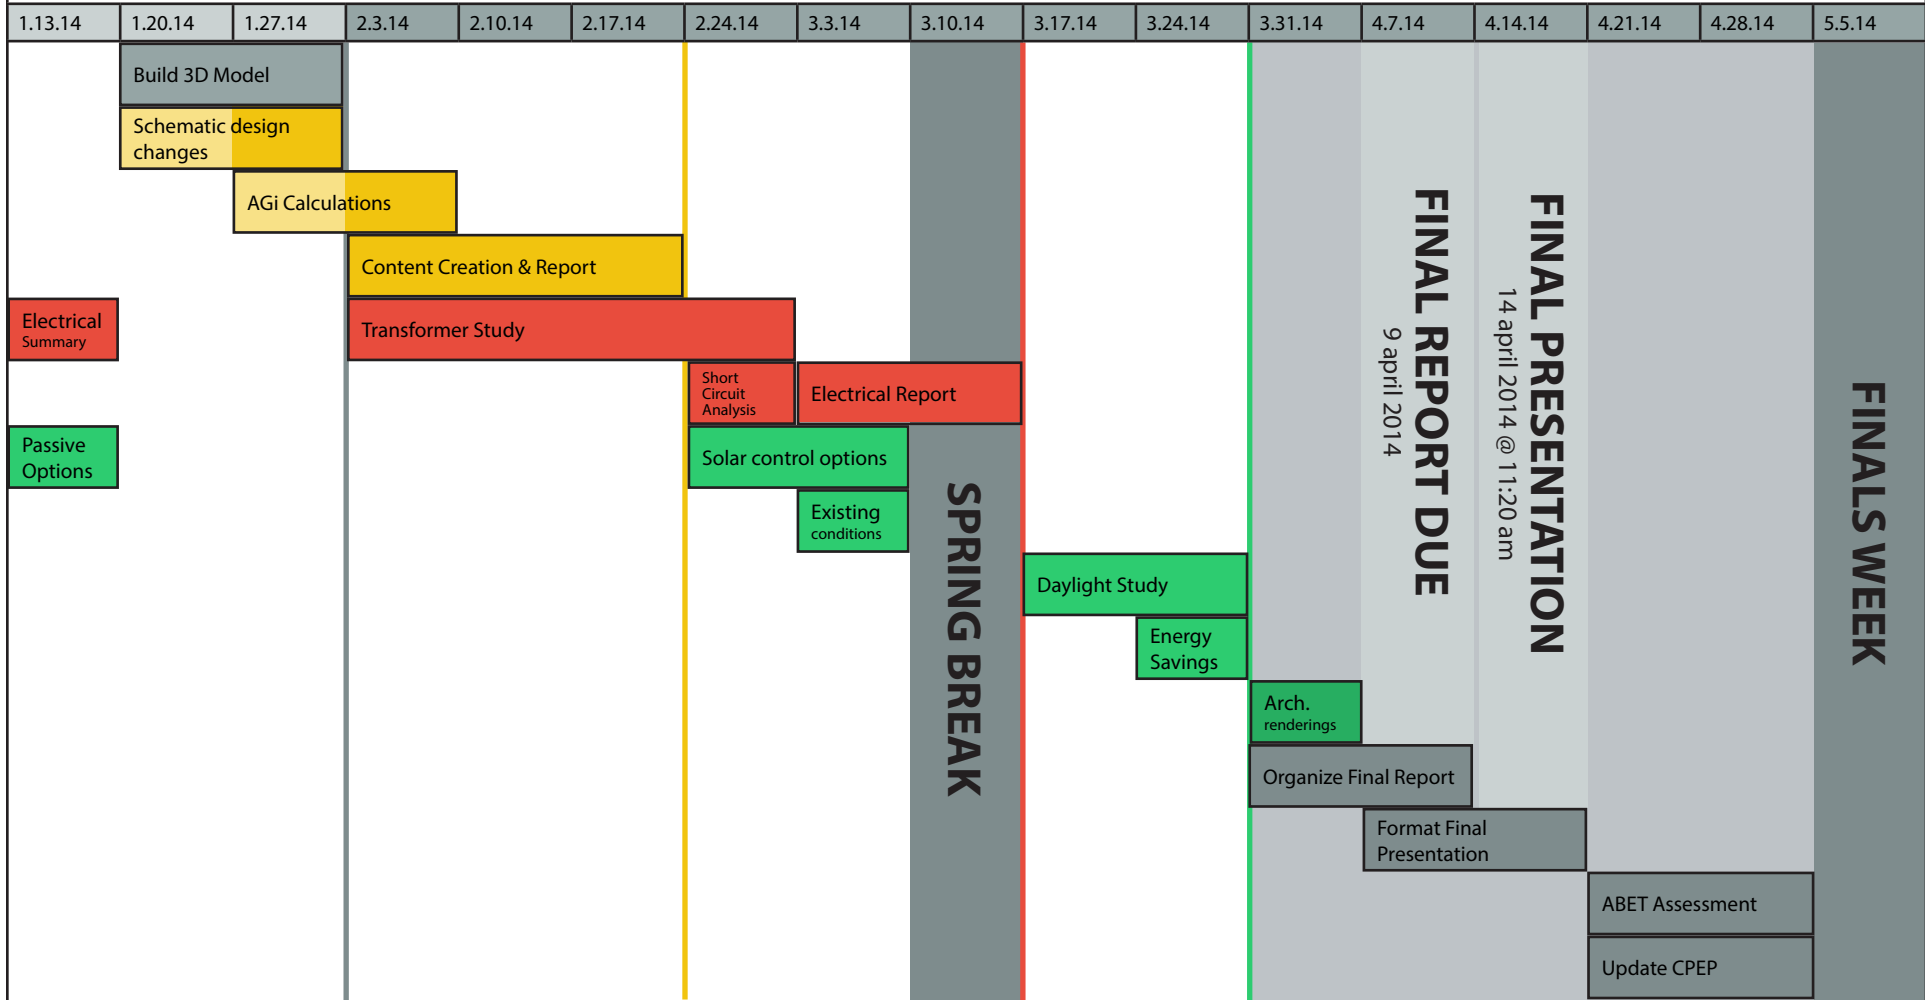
| 1.13.14 | 1.20.14 | 1.27.14 | 2.3.14 | 2.10.14 | 2.17.14 | 2.24.14 | 3.3.14 | 3.10.14 | 3.17.14 | 3.24.14 | 3.31.14 | 4.7.14 | 4.14.14 | 4.21.14 | 4.28.14 | 5.5.14 |
|---|---|---|---|---|---|---|---|---|---|---|---|---|---|---|---|---|

Build 3D Model

Schematic design changes

AGi Calculations

Content Creation & Report

Electrical Summary

Transformer Study

Short Circuit Analysis

Electrical Report

Passive Options

Solar control options

Existing conditions

SPRING BREAK

Daylight Study

Energy Savings

Arch. renderings

Organize Final Report

Format Final Presentation

FINAL REPORT DUE
9 april 2014

FINAL PRESENTATION
14 april 2014 @ 11:20 am

ABET Assessment

Update CPEP

FINALS WEEK